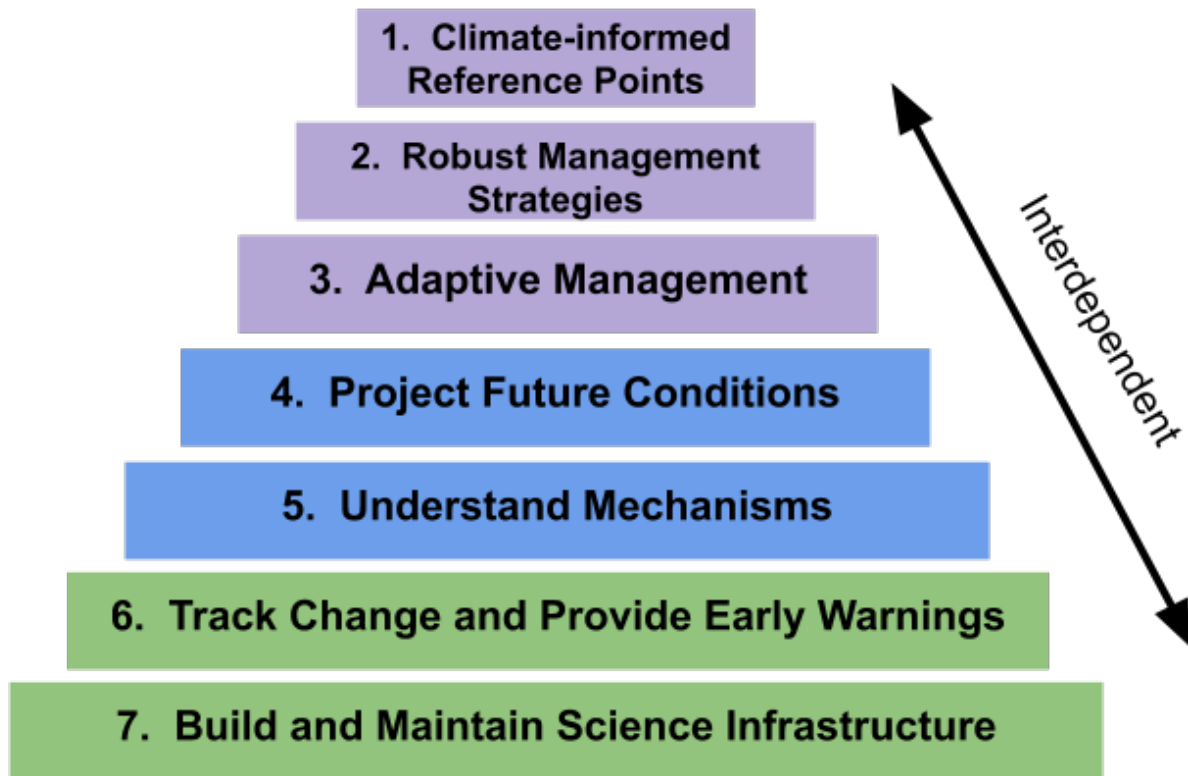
1. Climate-informed Reference Points

2. Robust Management Strategies

3. Adaptive Management

4. Project Future Conditions

5. Understand Mechanisms

6. Track Change and Provide Early Warnings

7. Build and Maintain Science Infrastructure

Interdependent